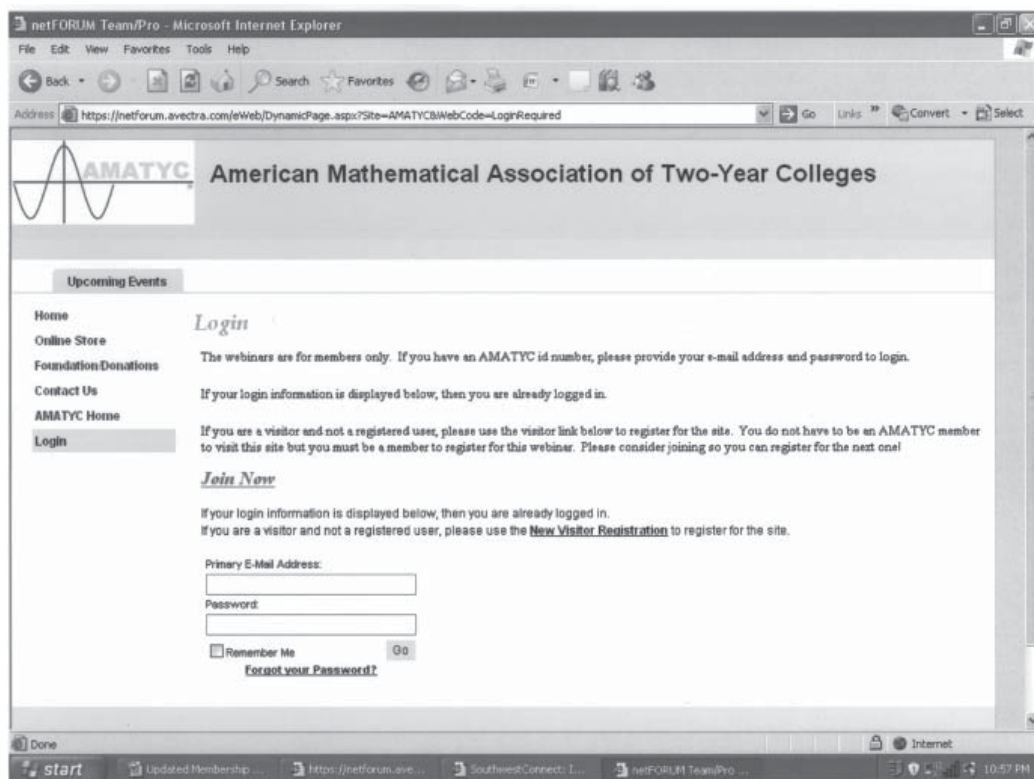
netFORUM Team/Pro - Microsoft Internet Explorer

File Edit View Favorites Tools Help

Back Search Favorites

Address https://netforum.avectra.com/eWeb/DynamicPage.aspx?Site=AMATYC&WebCode=LoginRequired Go Links Convert Select

AMATYC

American Mathematical Association of Two-Year Colleges

Upcoming Events

Home
Online Store
Foundation Donations
Contact Us
AMATYC Home
Login

Login

The webinars are for members only. If you have an AMATYC id number, please provide your e-mail address and password to login.

If your login information is displayed below, then you are already logged in.

If you are a visitor and not a registered user, please use the visitor link below to register for the site. You do not have to be an AMATYC member to visit this site but you must be a member to register for this webinar. Please consider joining so you can register for the next one!

Join Now

If your login information is displayed below, then you are already logged in.
If you are a visitor and not a registered user, please use the New Visitor Registration to register for the site.

Primary E-Mail Address:

Password:

Remember Me Go

Forgot your Password?

Done Internet

start Updated Membership ... https://netforum.ave... SouthwestConnect: I... netFORUM Team/Pro ... 10:57 PM